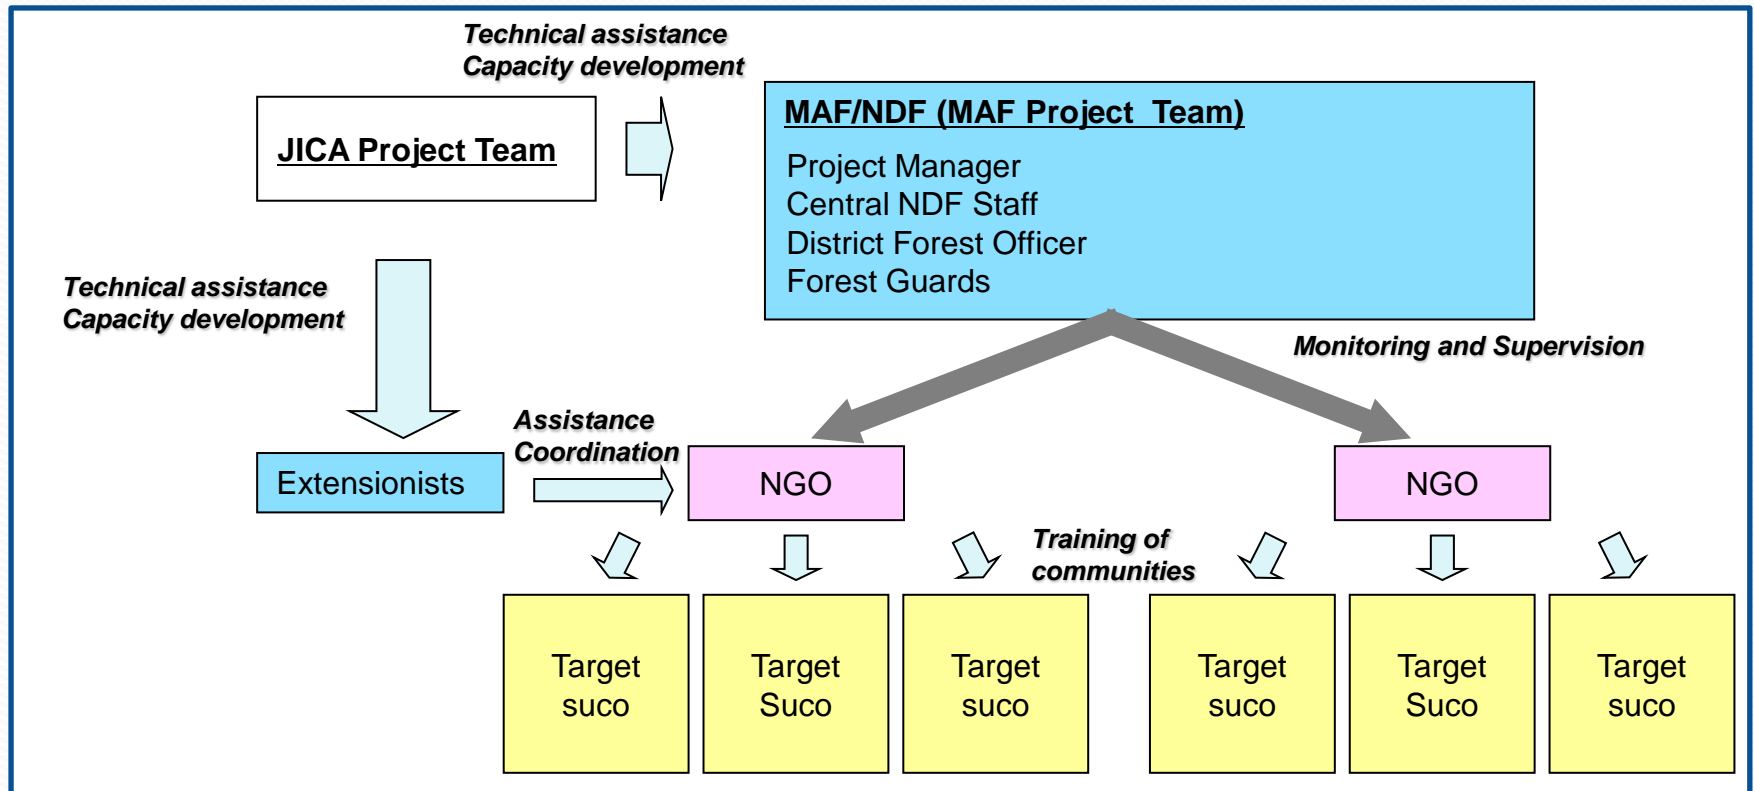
Technical assistance
Capacity development

JICA Project Team

MAF/NDF (MAF Project Team)

Project Manager
Central NDF Staff
District Forest Officer
Forest Guards

Technical assistance
Capacity development

Monitoring and Supervision

Assistance
Coordination

Extensionists

NGO

NGO

Training of communities

Target suco

Target Suco

Target suco

Target suco

Target Suco

Target suco